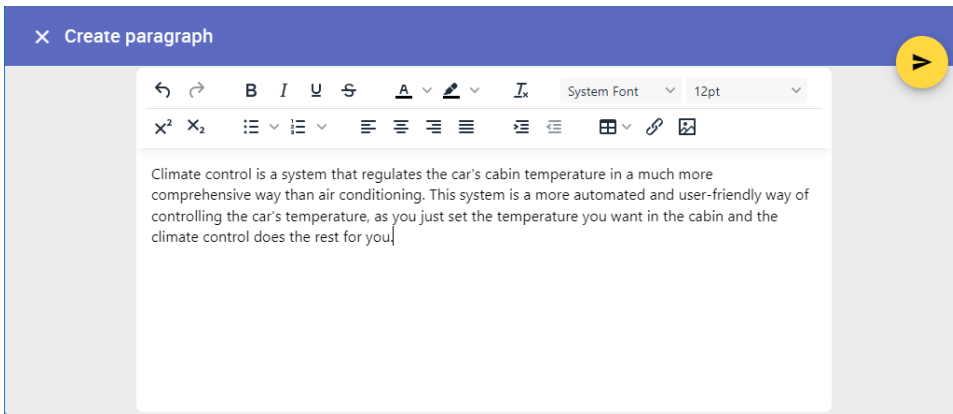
✕ Create paragraph

B I U S A System Font 12pt

$x^2$ $x_2$

Climate control is a system that regulates the car's cabin temperature in a much more comprehensive way than air conditioning. This system is a more automated and user-friendly way of controlling the car's temperature, as you just set the temperature you want in the cabin and the climate control does the rest for you.